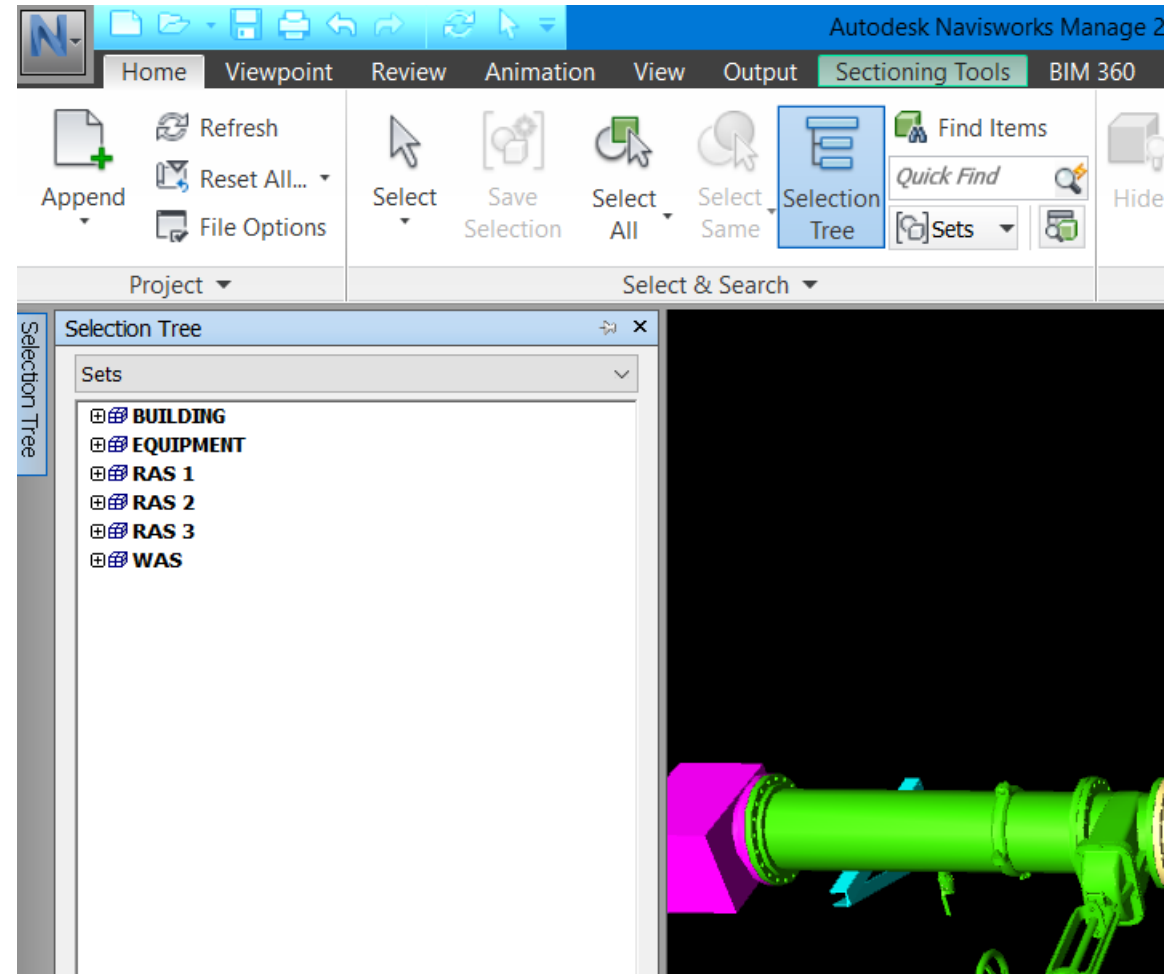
Autodesk Navisworks Manage 2

Home Viewpoint Review Animation View Output Sectioning Tools BIM 360

Append

Refresh

Reset All...

File Options

Project

Select

Save Selection

Select All

Select Same

Selection Tree

Find Items

Quick Find

Sets

Select & Search

Hide

Selection Tree

Selection Tree

Sets

BUILDING
EQUIPMENT
RAS 1
RAS 2
RAS 3
WAS